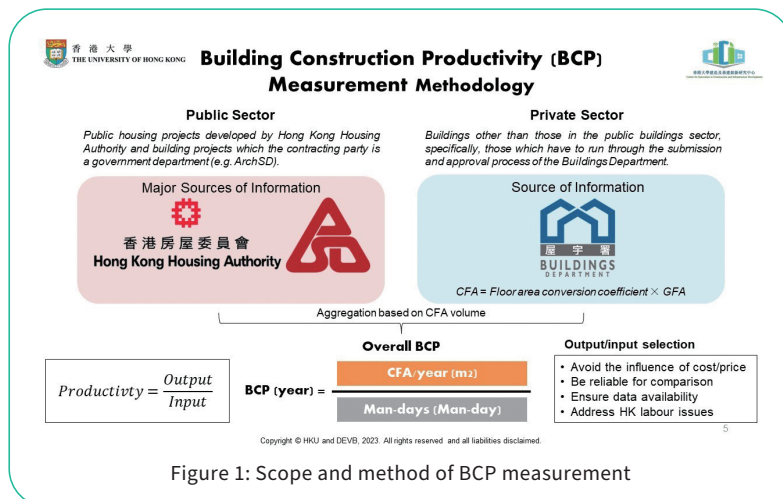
香港大學
THE UNIVERSITY OF HONG KONG

Building Construction Productivity (BCP) Measurement Methodology

Public Sector

Public housing projects developed by Hong Kong Housing Authority and building projects which the contracting party is a government department (e.g. ArchSD).

Private Sector

Buildings other than those in the public buildings sector, specifically, those which have to run through the submission and approval process of the Buildings Department.

Major Sources of Information

香港房屋委員會
Hong Kong Housing Authority

Source of Information

屋宇署
BUILDINGS DEPARTMENT

CFA = Floor area conversion coefficient × GFA

Aggregation based on CFA volume

Overall BCP

$Productivty = \frac{Output}{Input}$

BCP (year) = $\frac{\text{CFA/year (m2)}}{\text{Man-days (Man-day)}}$

Output/input selection

• Avoid the influence of cost/price
• Be reliable for comparison
• Ensure data availability
• Address HK labour issues

5

Copyright © HKU and DEVB, 2023. All rights reserved and all liabilities disclaimed.

Figure 1: Scope and method of BCP measurement